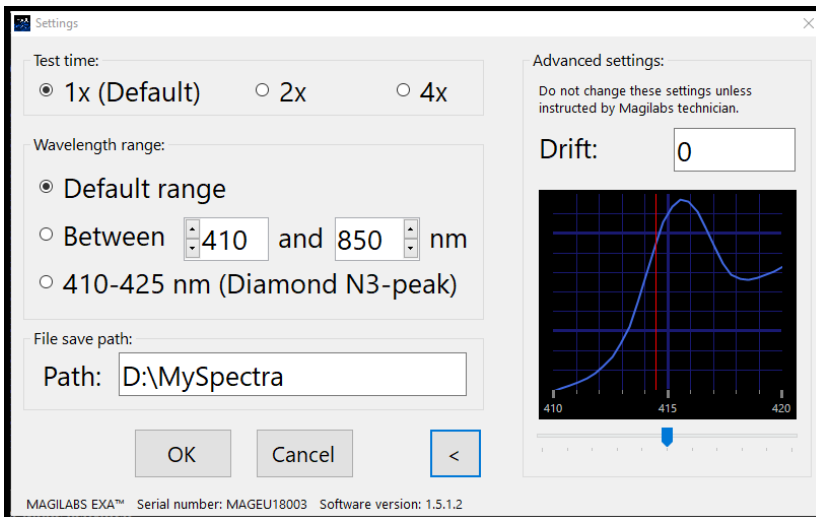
Settings

Test time:

1x (Default)

2x

4x

Wavelength range:

Default range

Between 410 and 850 nm

410-425 nm (Diamond N3-peak)

File save path:

Path: D:\MySpectra

OK

Cancel

<

Advanced settings:

Do not change these settings unless instructed by Magilabs technician.

Drift: 0

410

415

420

MAGILABS EXA™ Serial number: MAGEU18003 Software version: 1.5.1.2